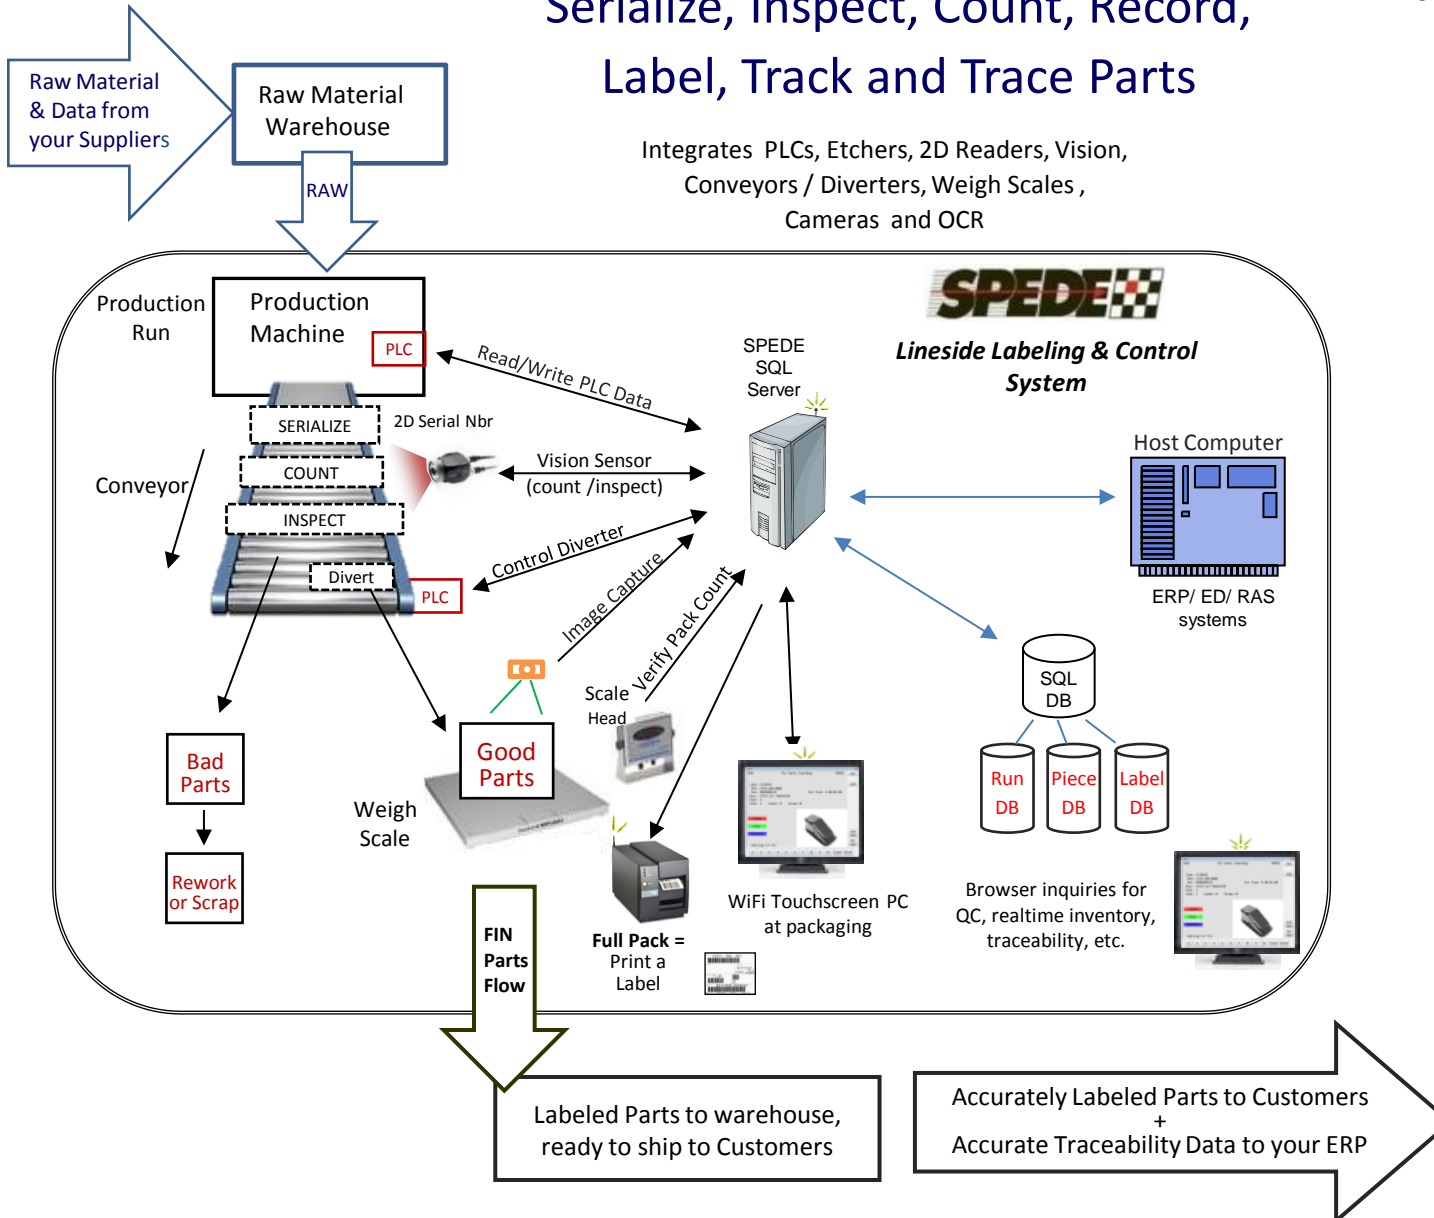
Serialize, Inspect, Count, Record, Label, Track and Trace Parts

Integrates PLCs, Etchers, 2D Readers, Vision, Conveyors / Diverters, Weigh Scales , Cameras and OCR

Raw Material & Data from your Suppliers

Raw Material Warehouse

RAW

Production Run

Production Machine

PLC

SERIALIZE

2D Serial Nbr

COUNT

INSPECT

Divert

PLC

Conveyor

Read/Write PLC Data

Vision Sensor (count /inspect)

Control Diverter

Image Capture

Verify Pack Count

Scale Head

SPEDE

Lineside Labeling & Control System

SPEDE SQL Server

Host Computer

ERP/ ED/ RAS systems

SQL DB

Run DB

Piece DB

Label DB

Bad Parts

Rework or Scrap

Good Parts

Weigh Scale

Full Pack = Print a Label

WiFi Touchscreen PC at packaging

Browser inquiries for QC, realtime inventory, traceability, etc.

FIN Parts Flow

Labeled Parts to warehouse, ready to ship to Customers

Accurately Labeled Parts to Customers + Accurate Traceability Data to your ERP